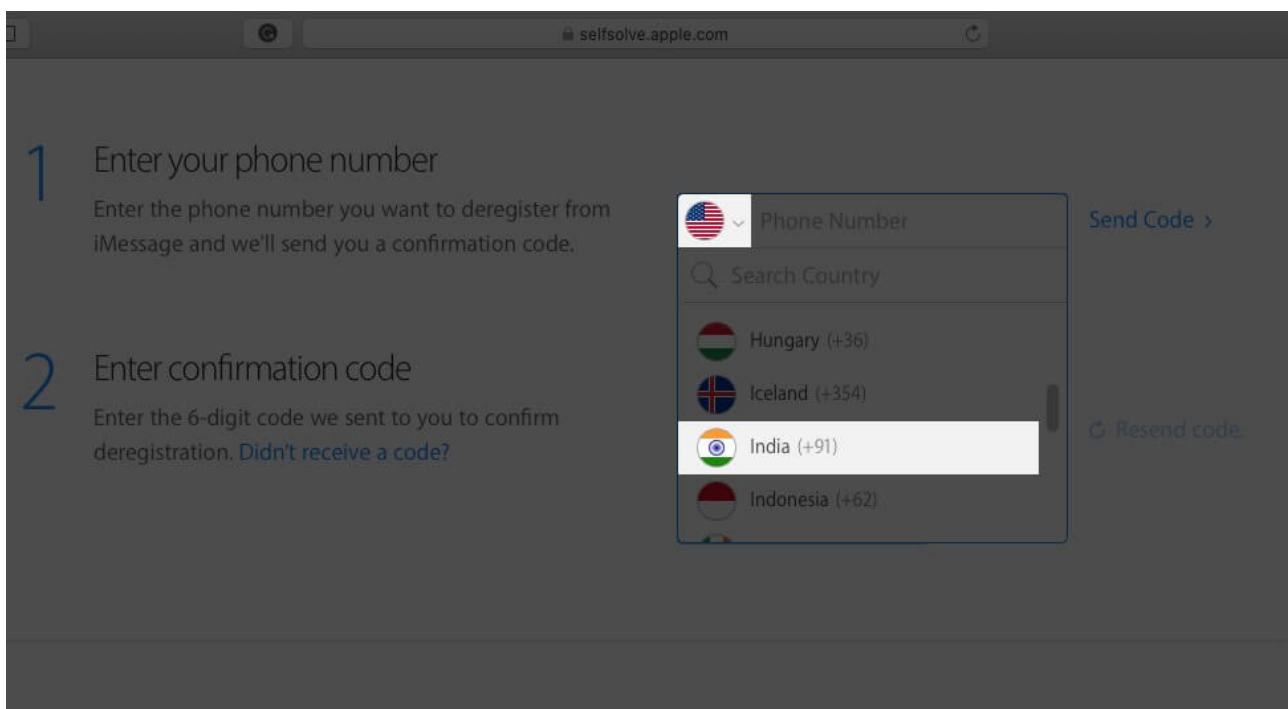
selfsolve.apple.com

1 Enter your phone number

Enter the phone number you want to deregister from iMessage and we'll send you a confirmation code.

Phone Number

Send Code ›

Search Country

Hungary (+36)

Iceland (+354)

India (+91)

Indonesia (+62)

2 Enter confirmation code

Enter the 6-digit code we sent to you to confirm deregistration. Didn't receive a code?

Resend code.